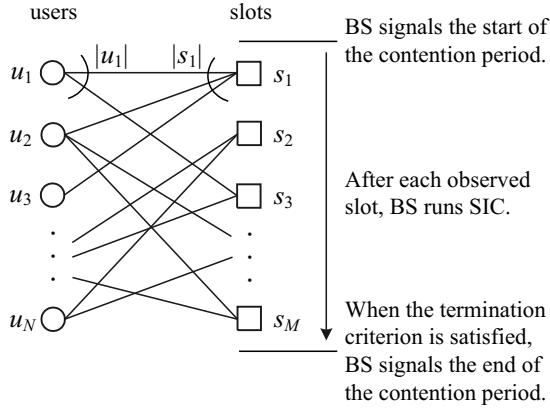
users

slots

$|u_1|$ $|s_1|$

$u_1$

$u_2$

$u_3$

$\vdots$

$u_N$

$s_1$

$s_2$

$s_3$

$\vdots$

$s_M$

BS signals the start of the contention period.

After each observed slot, BS runs SIC.

When the termination criterion is satisfied, BS signals the end of the contention period.